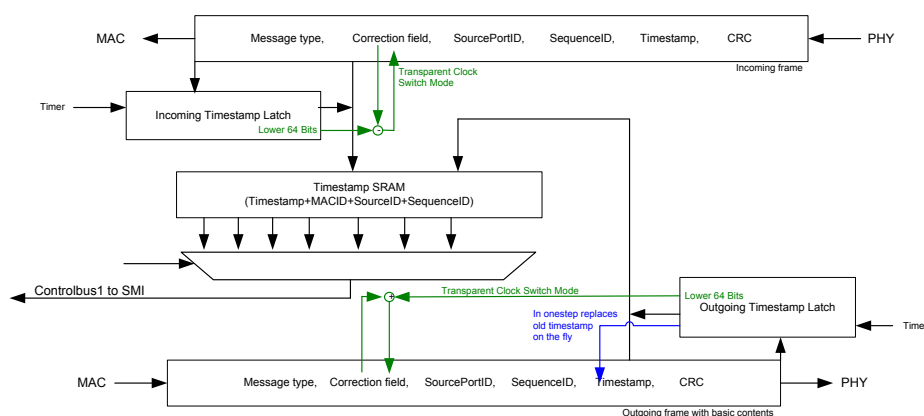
MAC

Message type, Correction field, SourcePortID, SequenceID, Timestamp, CRC

PHY

Incoming frame

Transparent Clock Switch Mode

Timer

Incoming Timestamp Latch

Lower 64 Bits

-

Timestamp SRAM (Timestamp+MACID+SourceID+SequenceID)

Controlbus1 to SMI

+

Transparent Clock Switch Mode

Lower 64 Bits

Outgoing Timestamp Latch

Time

In onestep replaces old timestamp on the fly

MAC

Message type, Correction field, SourcePortID, SequenceID, Timestamp, CRC

PHY

Outgoing frame with basic contents